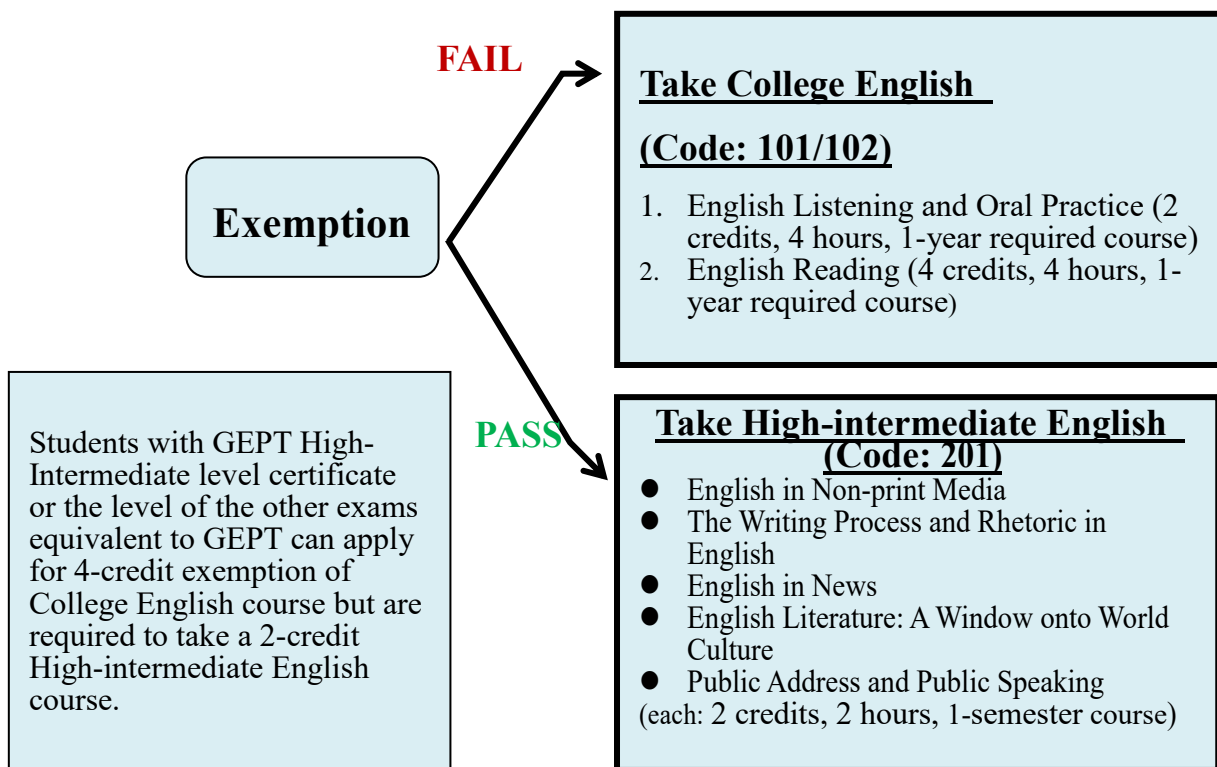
FAIL

Take College English

(Code: 101/102)

1. English Listening and Oral Practice (2 credits, 4 hours, 1-year required course)
2. English Reading (4 credits, 4 hours, 1-year required course)

Exemption

Students with GEPT High-Intermediate level certificate or the level of the other exams equivalent to GEPT can apply for 4-credit exemption of College English course but are required to take a 2-credit High-intermediate English course.

PASS

Take High-intermediate English
(Code: 201)

- English in Non-print Media
- The Writing Process and Rhetoric in English
- English in News
- English Literature: A Window onto World Culture
- Public Address and Public Speaking

(each: 2 credits, 2 hours, 1-semester course)